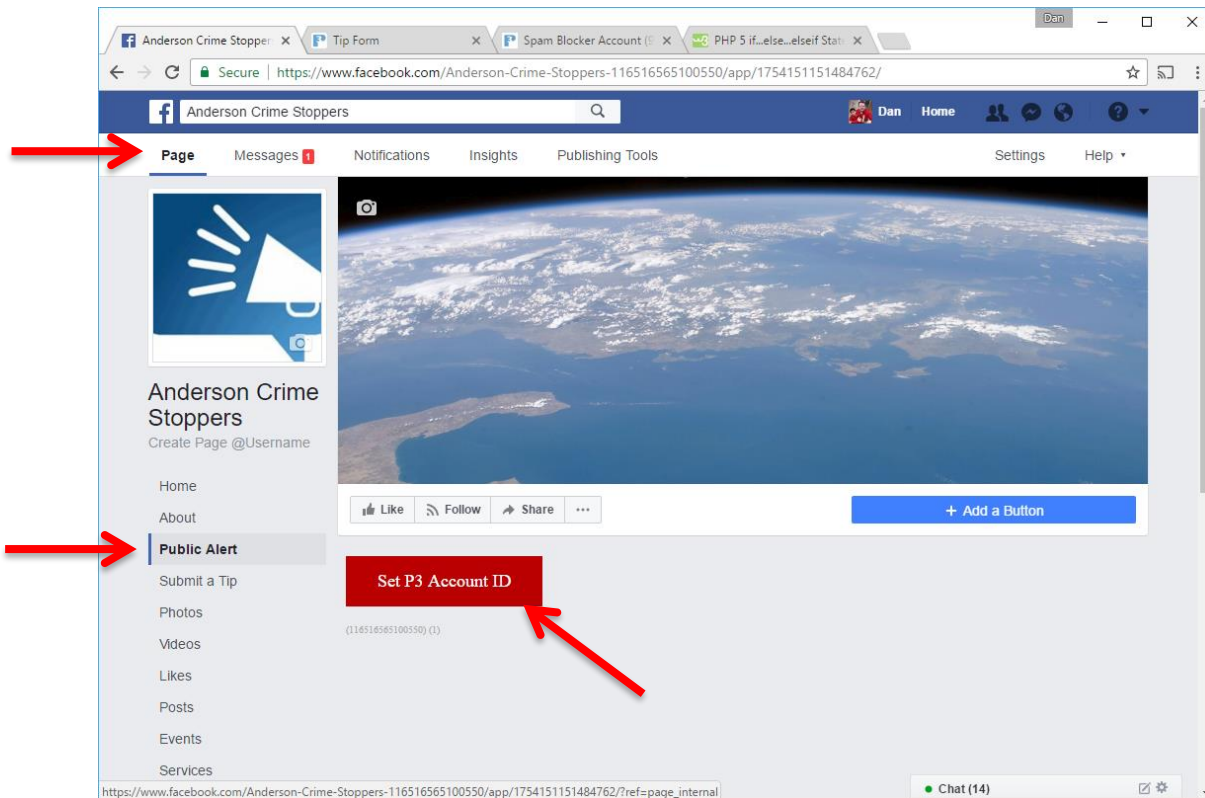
Dan

Anderson Crime Stopper ×

Tip Form ×

Spam Blocker Account (S ×

PHP 5 if...else...elseif Stat ×

Secure | https://www.facebook.com/Anderson-Crime-Stoppers-116516565100550/app/1754151151484762/

Anderson Crime Stoppers

Dan Home

Page Messages 1 Notifications Insights Publishing Tools Settings Help ▾

Anderson Crime Stoppers
Create Page @Username

Home
About
Public Alert
Submit a Tip
Photos
Videos
Likes
Posts
Events
Services

Like Follow Share ···

+ Add a Button

Set P3 Account ID

(116516565100550) (1)

https://www.facebook.com/Anderson-Crime-Stoppers-116516565100550/app/1754151151484762/?ref=page_internal

Chat (14)